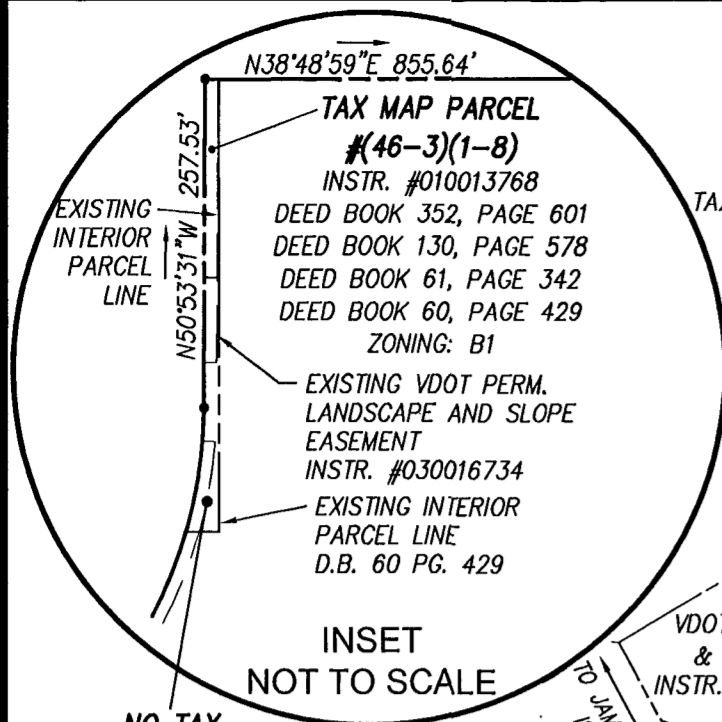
N38°48'59"E 855.64'

TAX MAP PARCEL
#(46-3)(1-8)
INSTR. #010013768
DEED BOOK 352, PAGE 601
DEED BOOK 130, PAGE 578
DEED BOOK 61, PAGE 342
DEED BOOK 60, PAGE 429
ZONING: B1

257.53'

N50°53'31"W

EXISTING INTERIOR PARCEL LINE

EXISTING VDOT PERM. LANDSCAPE AND SLOPE EASEMENT
INSTR. #030016734

EXISTING INTERIOR PARCEL LINE
D.B. 60 PG. 429

INSET
NOT TO SCALE

TA

VDOT
&
INSTR.

TO JA

NO TAX